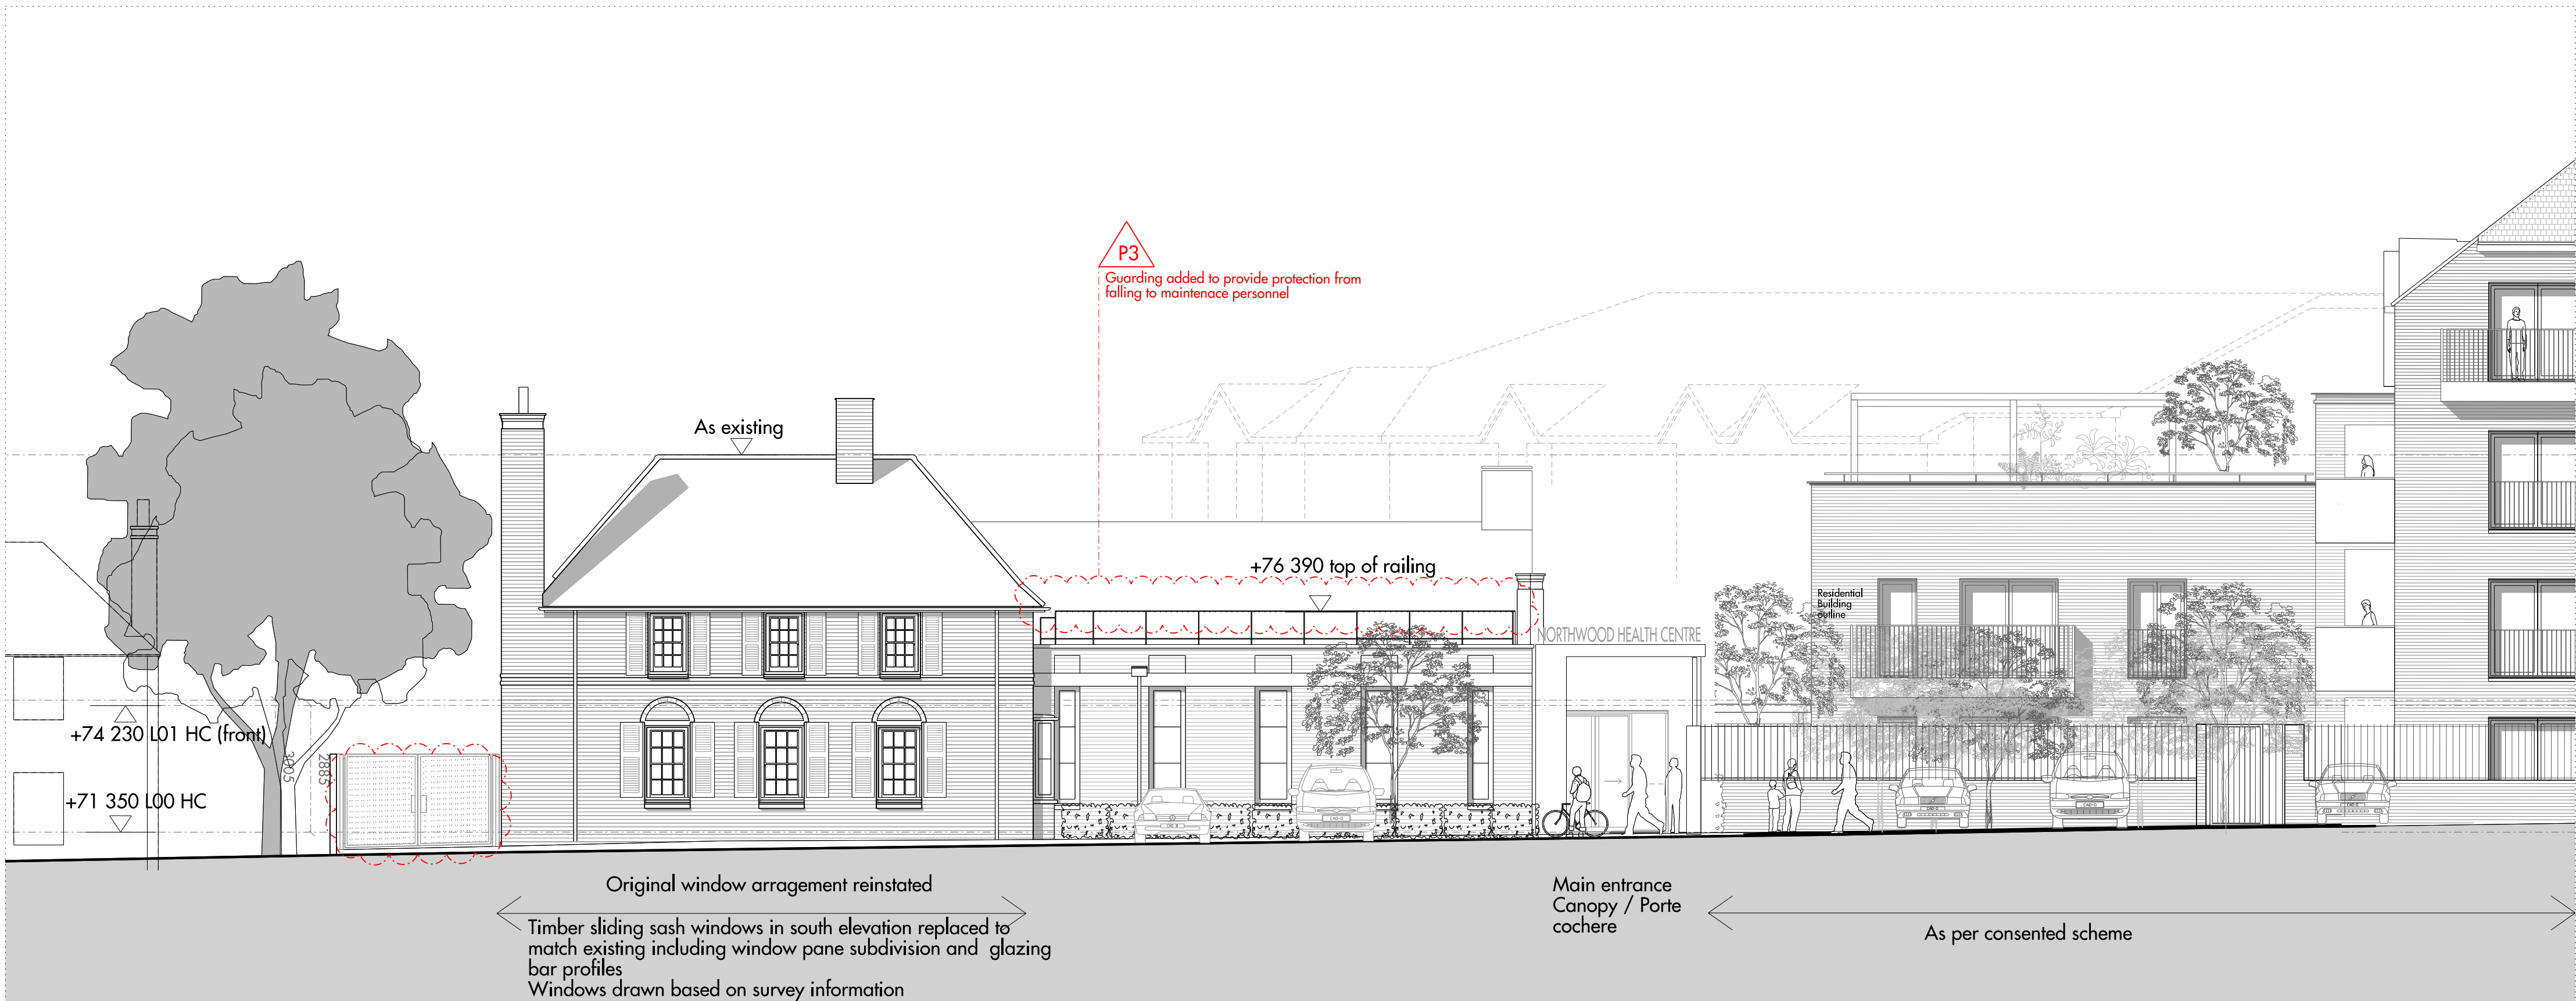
P3
Guarding added to provide protection from falling to maintenace personnel

As existing

+76 390 top of railing

NORTHWOOD HEALTH CENTRE

Residential Building outline

+74 230 L01 HC (front)

+71 350 L00 HC

3005

2885

Original window arragement reinstated

Timber sliding sash windows in south elevation replaced to match existing including window pane subdivision and glazing bar profiles
Windows drawn based on survey information

Main entrance Canopy / Porte cochere

As per consented scheme